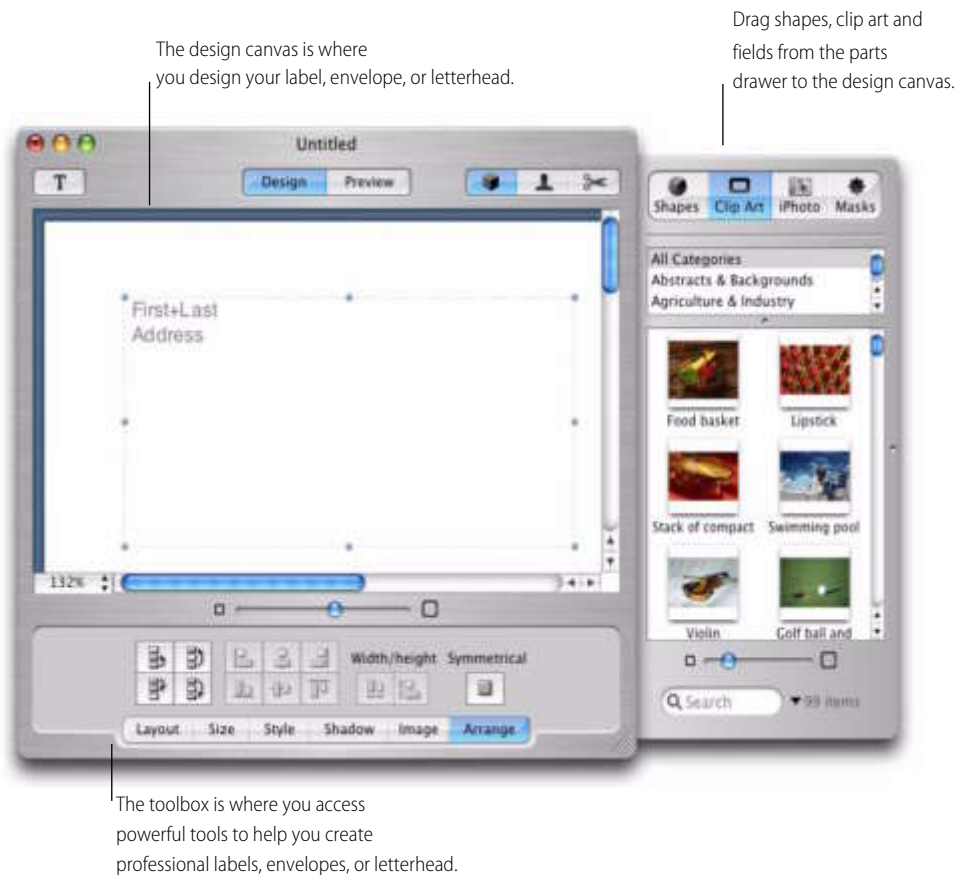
The design canvas is where you design your label, envelope, or letterhead.

Drag shapes, clip art and fields from the parts drawer to the design canvas.

Untitled

T

Design Preview

First+Last
Address

132%

Width/height Symmetrical

Layout Size Style Shadow Image Arrange

Shapes Clip Art iPhoto Masks

All Categories
Abstracts & Backgrounds
Agriculture & Industry

Food basket
Lipstick
Stack of compact
Swimming pool
Violin
Golf ball and

Search
99 items

The toolbox is where you access powerful tools to help you create professional labels, envelopes, or letterhead.